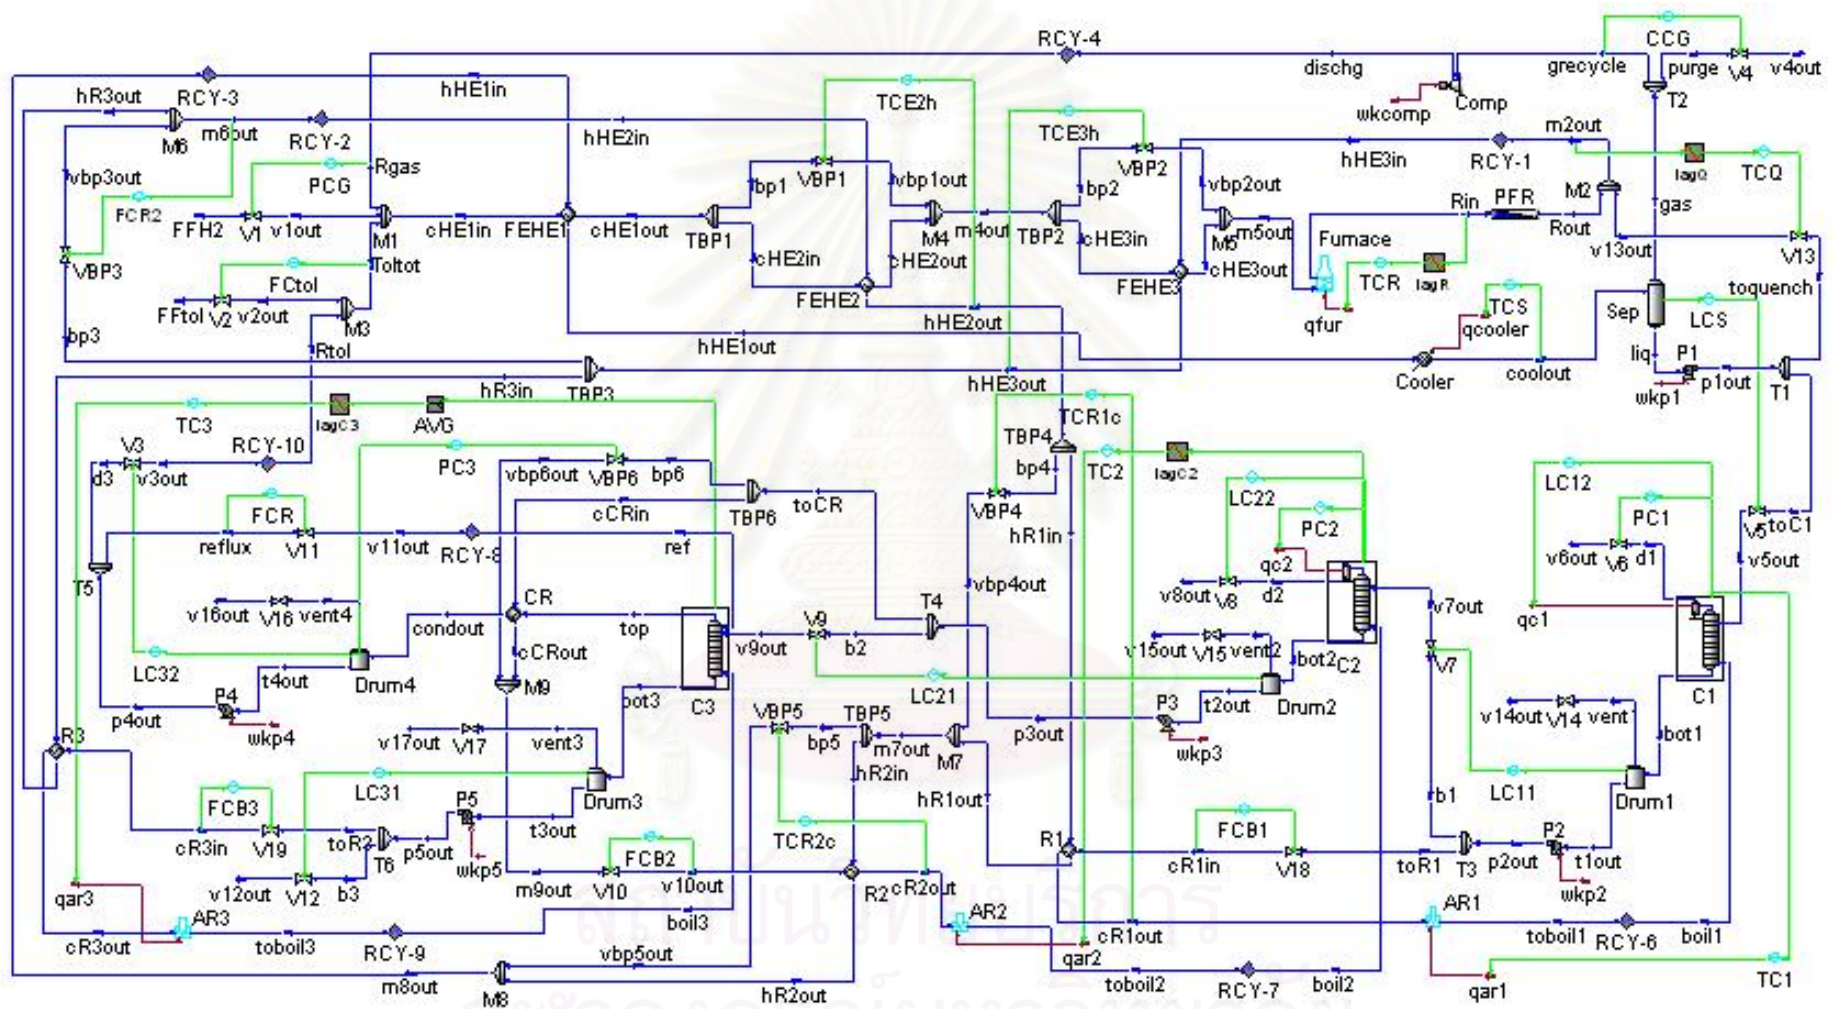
RCY-4
CCG
dischg
grecycle
purge
V4
v4out
hR3out
RCY-3
hHE1in
Comp
T2
wkcomp
m2out
M6
m6out
RCY-2
hHE2in
TCE2h
TCE3h
hHE3in
RCY-1
vbp3out
Rgas
VBP1
vbp1out
VBP2
vbp2out
lagQ
TCQ
PCG
bp1
bp2
M2
gas
FCR2
Rin
PFR
FFH2
V1
v1out
M1
cHE1in
FEHE1
cHE1out
TBP1
M4
m4out
TBP2
cHE3in
M5
m5out
Rout
Furnace
v13out
VBP3
Toltot
cHE2in
cHE2out
cHE3out
V13
FCtol
FEHE3
TCR
lagR
toquench
FFtol
V2
v2out
M3
FEHE2
hHE2out
qfur
TCS
Sep
LCS
bp3
qcooler
Rtol
hHE1out
liq
P1
Cooler
coolout
hR3in
TBP3
hHE3out
wkp1
p1out
T1
TC3
lagC3
AVG
TCR1c
V3
RCY-10
PC3
TBP4
d3
v3out
vbp6out
VBP6
bp6
bp4
TC2
lagC2
LC22
LC12
FCR
TBP6
toCR
cCRin
VBP4
PC2
PC1
reflux
V11
v11out
RCY-8
ref
hR1in
V5
toC1
v6out
V6
d1
v5out
T5
qc2
CR
T4
vbp4out
v8out
V8
d2
v7out
v16out
V16
vent4
condout
top
qc1
V9
v15out
V15
vent2
LC32
cCRout
v9out
b2
bot2
C2
V7
t4out
Drum4
M9
LC21
P4
C1
p4out
bot3
C3
VBP5
TBP5
P3
t2out
Drum2
v14out
V14
vent
wkp4
v17out
V17
vent3
bp5
m7out
p3out
R3
M7
wkp3
bot1
LC31
hR2in
Drum3
FCB3
P5
hR1out
b1
LC11
Drum1
t3out
TCR2c
R1
FCB1
cR3in
V19
toR3
T6
p5out
FCB2
P2
wkp5
cR1in
V18
toR1
T3
p2out
t1out
v12out
V12
b3
m9out
V10
v10out
R2
cR2out
wkp2
qar3
AR3
boil3
AR2
AR1
cR1out
cR3out
toboil3
RCY-9
toboil1
RCY-6
boil1
vbp5out
qar2
m8out
M8
hR2out
toboil2
RCY-7
boil2
TC1
qar1